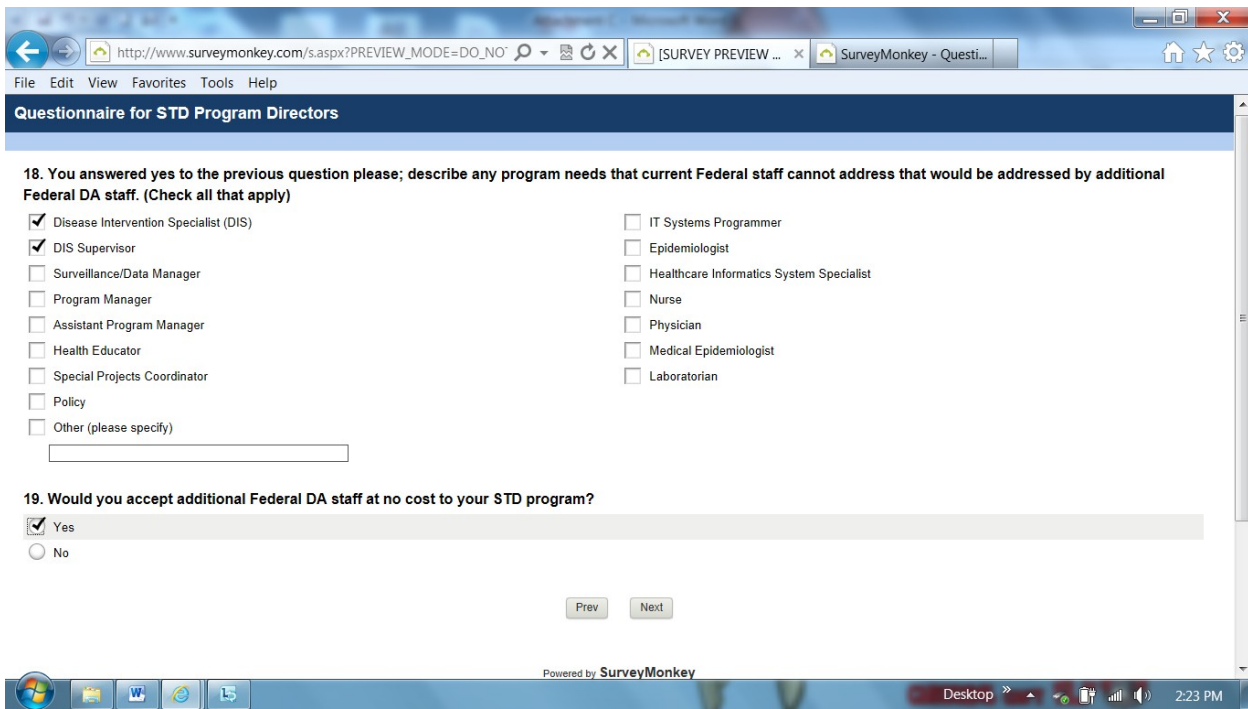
Attachment C - Microsoft Word

http://www.surveymonkey.com/s.aspx?PREVIEW_MODE=DO_NO
[SURVEY PREVIEW ...
SurveyMonkey - Questi...

File Edit View Favorites Tools Help

Questionnaire for STD Program Directors

18. You answered yes to the previous question please; describe any program needs that current Federal staff cannot address that would be addressed by additional Federal DA staff. (Check all that apply)

✔ Disease Intervention Specialist (DIS)
✔ DIS Supervisor
Surveillance/Data Manager
Program Manager
Assistant Program Manager
Health Educator
Special Projects Coordinator
Policy
Other (please specify)

IT Systems Programmer
Epidemiologist
Healthcare Informatics System Specialist
Nurse
Physician
Medical Epidemiologist
Laboratorian

19. Would you accept additional Federal DA staff at no cost to your STD program?

✔ Yes
No

Prev
Next

Powered by SurveyMonkey

Desktop
2:23 PM